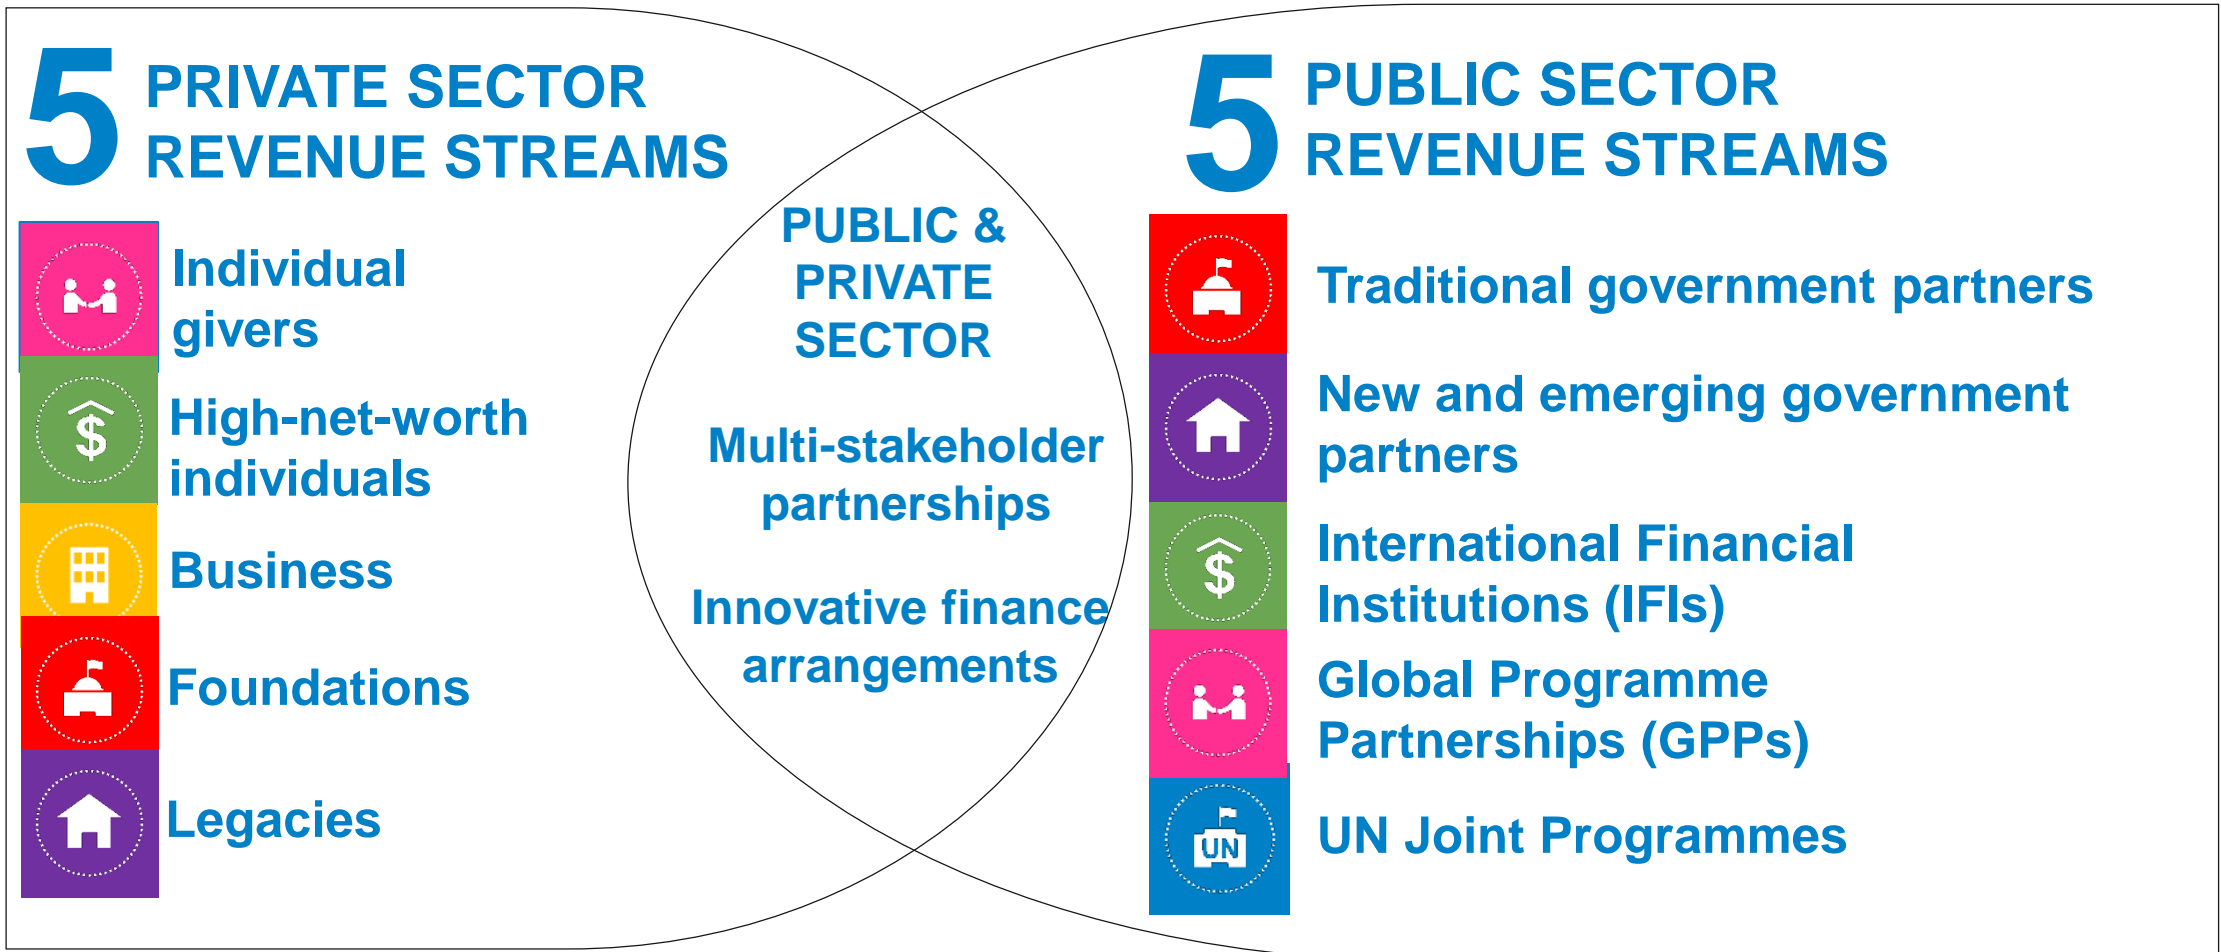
5 PRIVATE SECTOR REVENUE STREAMS

Individual givers

High-net-worth individuals

Business

Foundations

Legacies

PUBLIC & PRIVATE SECTOR

Multi-stakeholder partnerships

Innovative finance arrangements

5 PUBLIC SECTOR REVENUE STREAMS

Traditional government partners

New and emerging government partners

International Financial Institutions (IFIs)

Global Programme Partnerships (GPPs)

UN

UN Joint Programmes